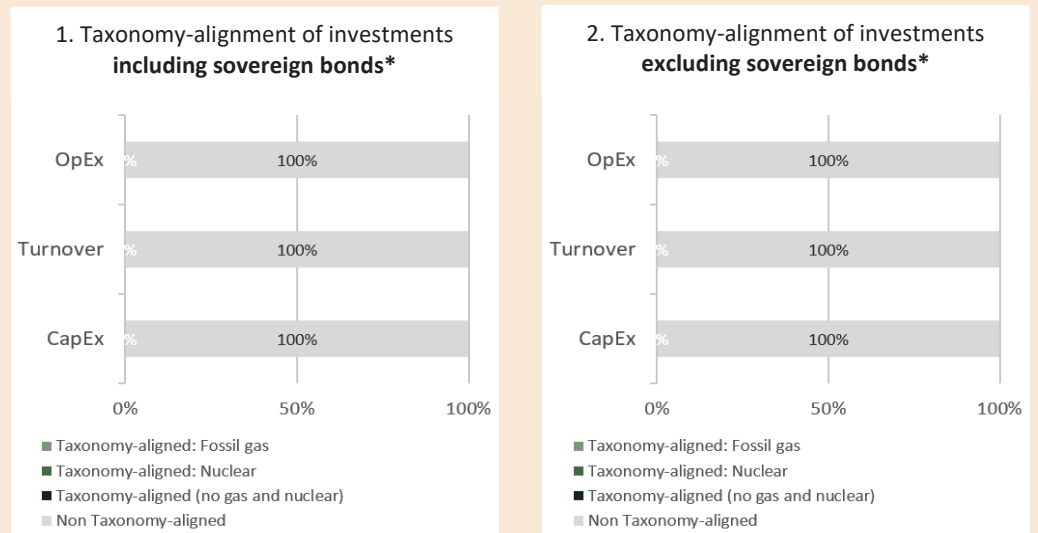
1. Taxonomy-alignment of investments **including sovereign bonds***

OpEx %
100%

Turnover %
100%

CapEx %
100%

0%
50%
100%

Taxonomy-aligned: Fossil gas
Taxonomy-aligned: Nuclear
Taxonomy-aligned (no gas and nuclear)
Non Taxonomy-aligned

2. Taxonomy-alignment of investments **excluding sovereign bonds***

OpEx %
100%

Turnover %
100%

CapEx %
100%

0%
50%
100%

Taxonomy-aligned: Fossil gas
Taxonomy-aligned: Nuclear
Taxonomy-aligned (no gas and nuclear)
Non Taxonomy-aligned